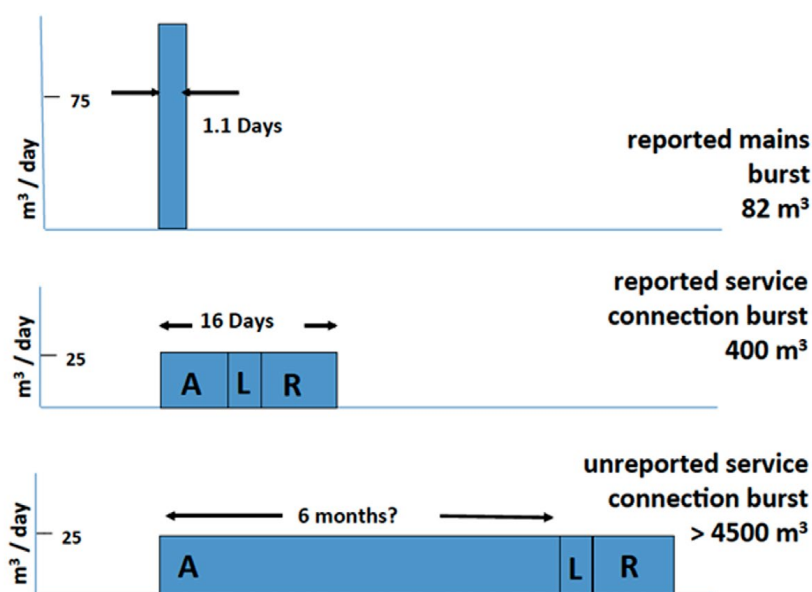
$m^3$ / day

75

1.1 Days

reported mains burst $82\ m^3$

$m^3$ / day

25

16 Days

A L R

reported service connection burst $400\ m^3$

$m^3$ / day

25

6 months?

A L R

unreported service connection burst $> 4500\ m^3$